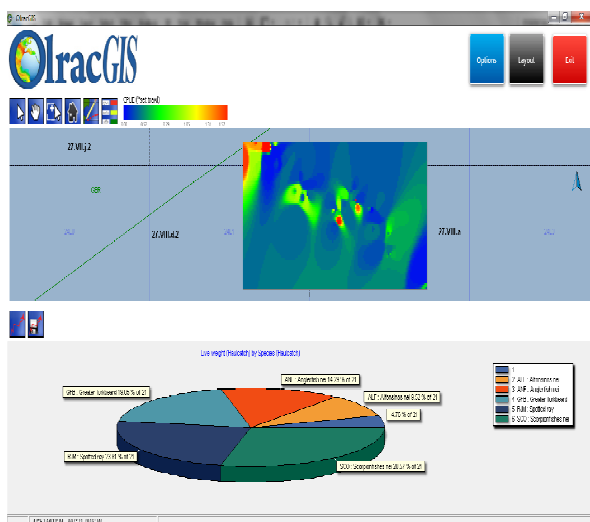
OlracGIS

OlracGIS

Options

Layout

Exit

CPUE (Trawl tows)

27.VII.j.2

GBR

27.VIII.d.2

27.VIII.a

Live Weight (Haulcatch) by Species (Haulcatch)

ANK : Anglerfishes nei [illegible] % of 21

ALF : Alfonsinos nei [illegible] % of 21

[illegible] % of 21

GFB : Greater forkbeard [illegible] % of 21

RJM : Spotted ray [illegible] % of 21

SCO : Scorpionfishes nei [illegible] % of 21

1

2 ALF : Alfonsinos nei

3 ANF : Anglerfishes nei

4 GFB : Greater forkbeard

5 RJM : Spotted ray

6 SCO : Scorpionfishes nei